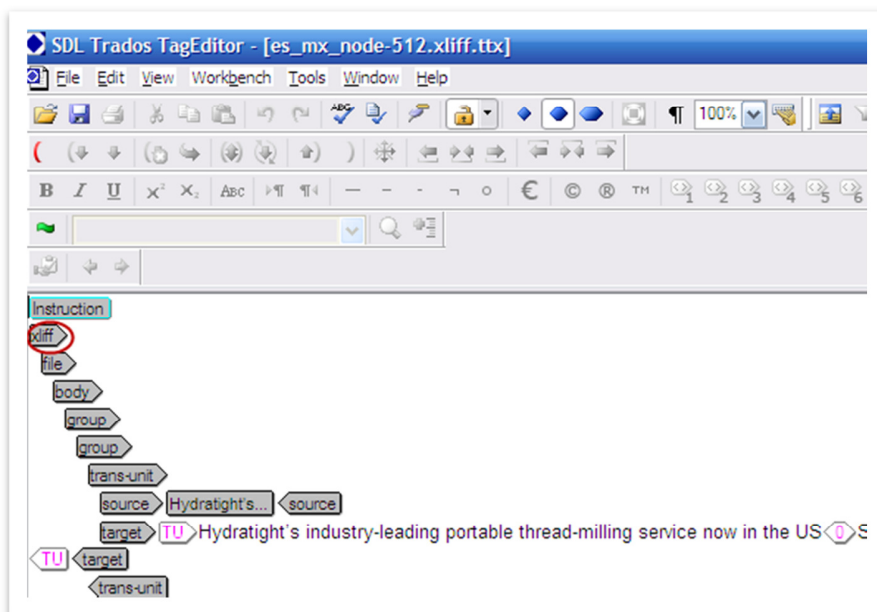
SDL Trados TagEditor - [es_mx_node-512.xliff.ttx]

File Edit View Workbench Tools Window Help

100%

B I U $x^2$ $x_2$ ABC € © ® TM 1 2 3 4 5 6

Instruction
xliff
file
body
group
group
trans-unit
source Hydratight's... source
target TU Hydratight's industry-leading portable thread-milling service now in the US 0 S
TU target
trans-unit